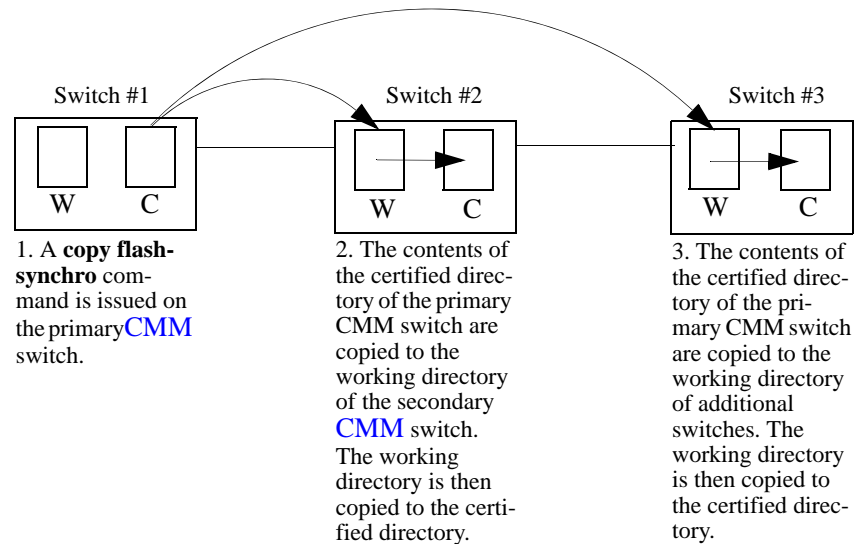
Switch #1

W C

1. A **copy flash-synchro** command is issued on the primaryCMM switch.

Switch #2

W C

2. The contents of the certified directory of the primary CMM switch are copied to the working directory of the secondary CMM switch. The working directory is then copied to the certified directory.

Switch #3

W C

3. The contents of the certified directory of the primary CMM switch are copied to the working directory of additional switches. The working directory is then copied to the certified directory.